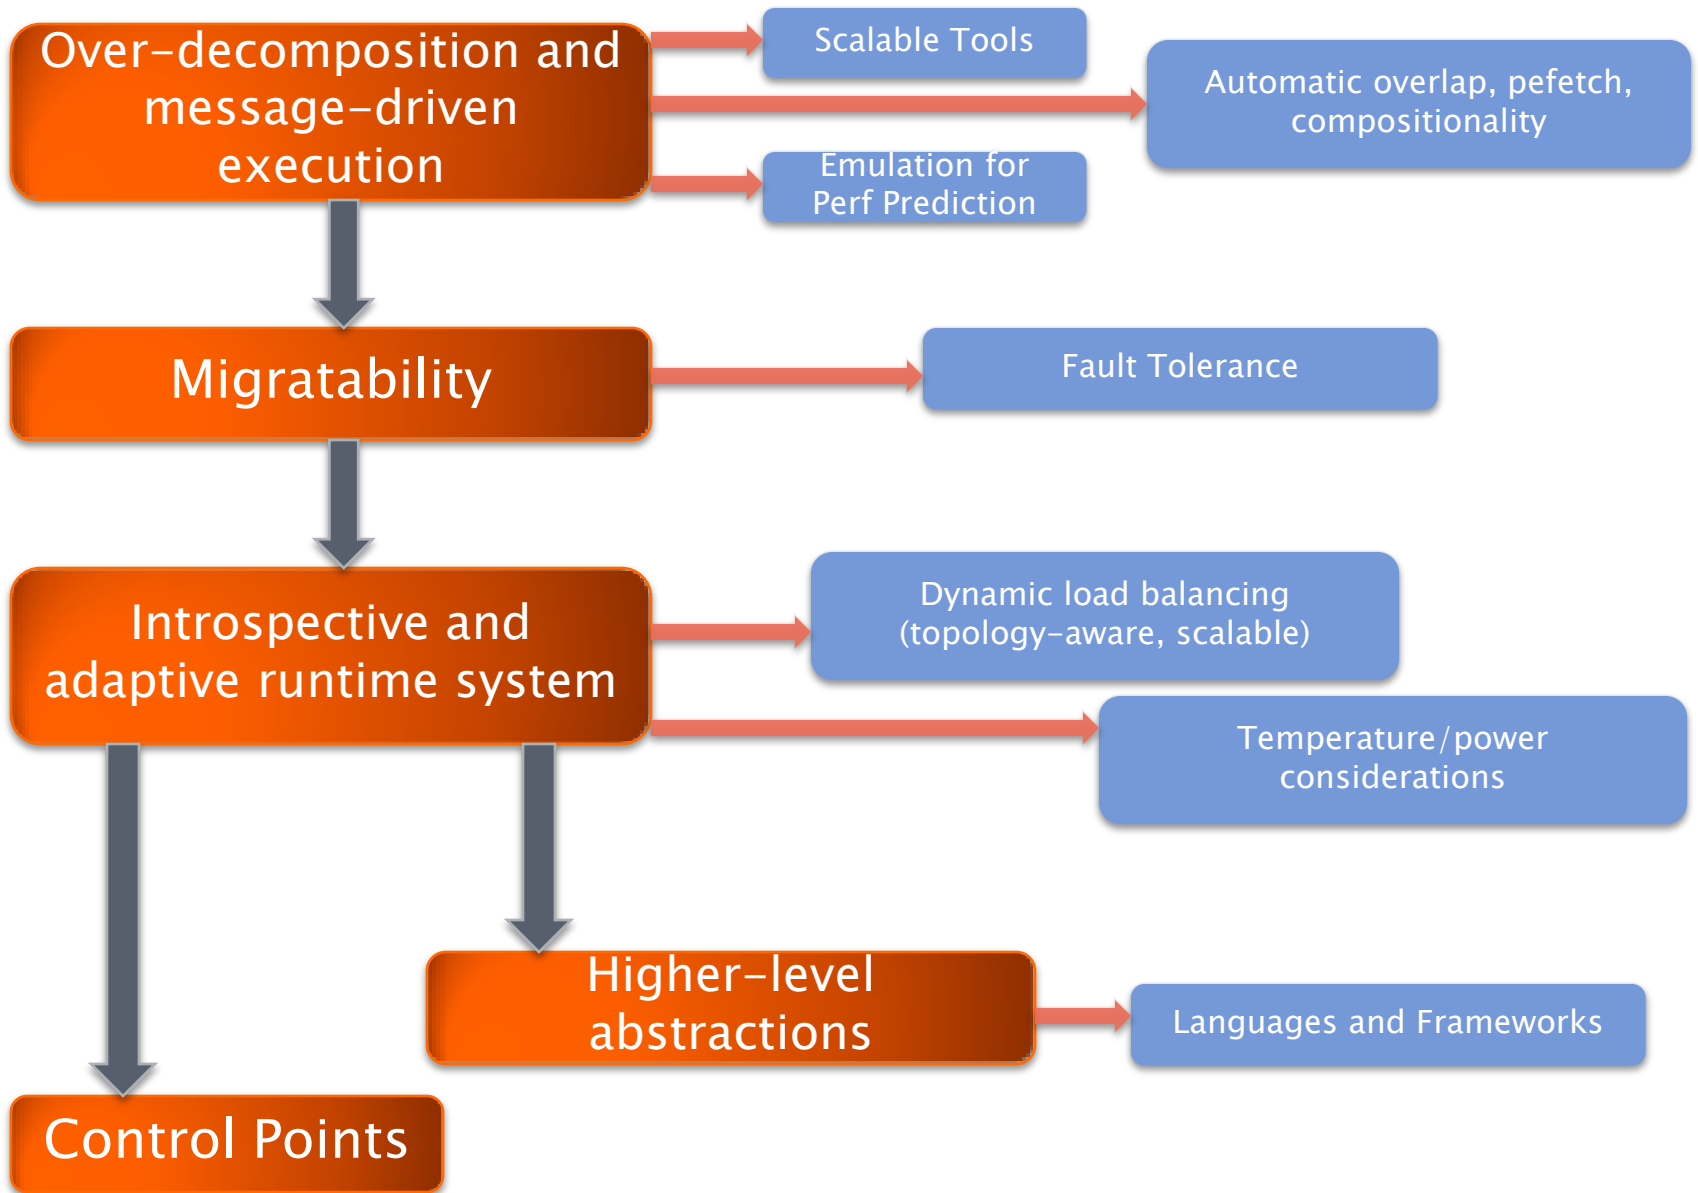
Over-decomposition and message-driven execution

Scalable Tools

Automatic overlap, pefetch, compositionality

Emulation for Perf Prediction

Migratability

Fault Tolerance

Introspective and adaptive runtime system

Dynamic load balancing (topology-aware, scalable)

Temperature/power considerations

Higher-level abstractions

Languages and Frameworks

Control Points